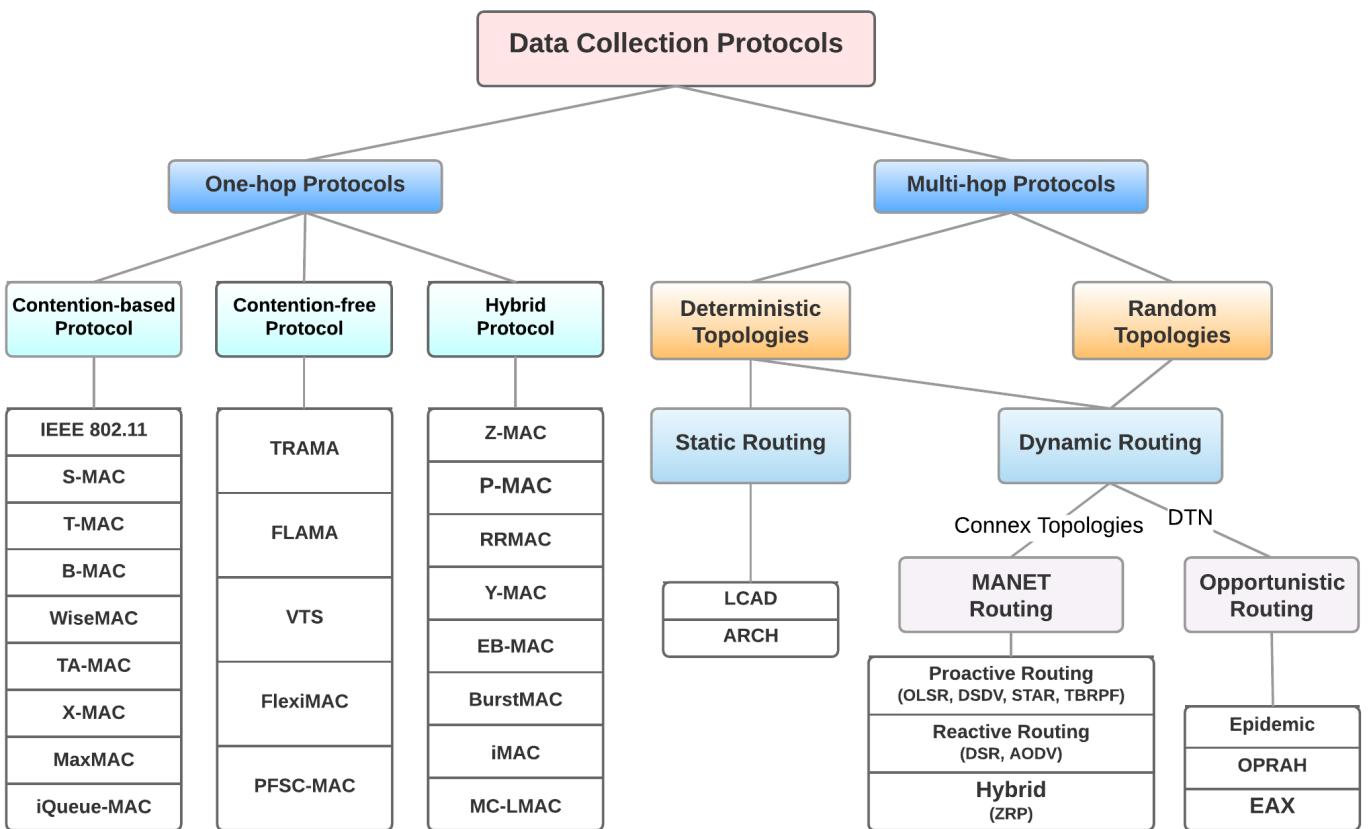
Data Collection Protocols

One-hop Protocols

Multi-hop Protocols

Contention-based Protocol

Contention-free Protocol

Hybrid Protocol

Deterministic Topologies

Random Topologies

IEEE 802.11
S-MAC
T-MAC
B-MAC
WiseMAC
TA-MAC
X-MAC
MaxMAC
iQueue-MAC

TRAMA
FLAMA
VTS
FlexiMAC
PFSC-MAC

Z-MAC
P-MAC
RRMAC
Y-MAC
EB-MAC
BurstMAC
iMAC
MC-LMAC

Static Routing

Dynamic Routing

LCAD
ARCH

Connex Topologies

DTN

MANET Routing

Opportunistic Routing

Proactive Routing (OLSR, DSDV, STAR, TBRPF)
Reactive Routing (DSR, AODV)
Hybrid (ZRP)

Epidemic
OPRAH
EAX